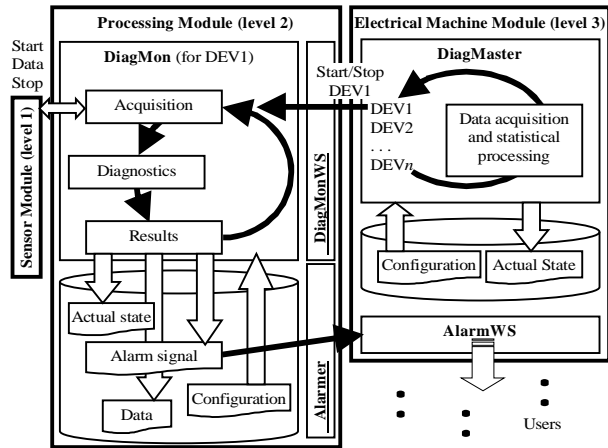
Processing Module (level 2)

Electrical Machine Module (level 3)

Start
Data
Stop

Sensor Module (level 1)

DiagMon (for DEV1)

Acquisition

Diagnostics

Results

DiagMonWS

Start/Stop
DEV1

DiagMaster

DEV1
DEV2
. . .
DEV$n$

Data acquisition and statistical processing

Configuration

Actual State

Actual state

Alarm signal

Data

Configuration

Alarmer

AlarmWS

Users